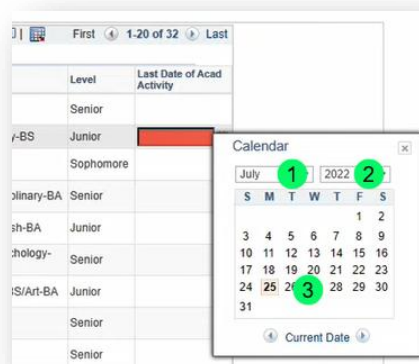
First 1-20 of 32 Last

| | Level | Last Date of Acad Activity |
|---|---|---|
| | Senior | |
| y-BS | Junior | |
| | Sophomore | |
| plinary-BA | Senior | |
| sh-BA | Junior | |
| chology- | Senior | |
| S/Art-BA | Junior | |
| | Senior | |
| | Senior | |

Calendar

July 1 2022 2

| S | M | T | W | T | F | S |
|---|---|---|---|---|---|---|
| | | | | | 1 | 2 |
| 3 | 4 | 5 | 6 | 7 | 8 | 9 |
| 10 | 11 | 12 | 13 | 14 | 15 | 16 |
| 17 | 18 | 19 | 20 | 21 | 22 | 23 |
| 24 | 25 | 26 | 3 | 28 | 29 | 30 |
| 31 | | | | | | |

Current Date